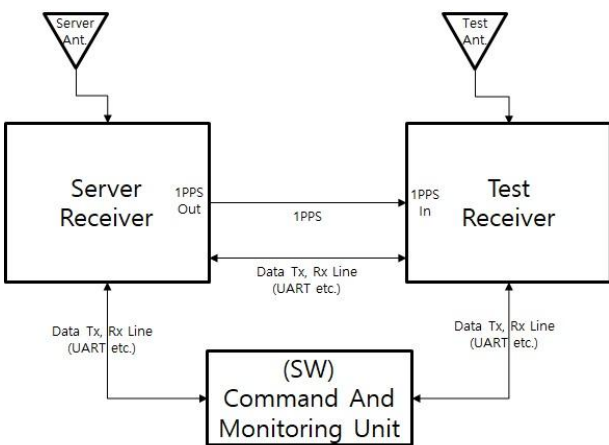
Server Ant.

Test Ant.

Server Receiver

1PPS Out

1PPS

1PPS In

Test Receiver

Data Tx, Rx Line (UART etc.)

Data Tx, Rx Line (UART etc.)

Data Tx, Rx Line (UART etc.)

(SW) Command And Monitoring Unit